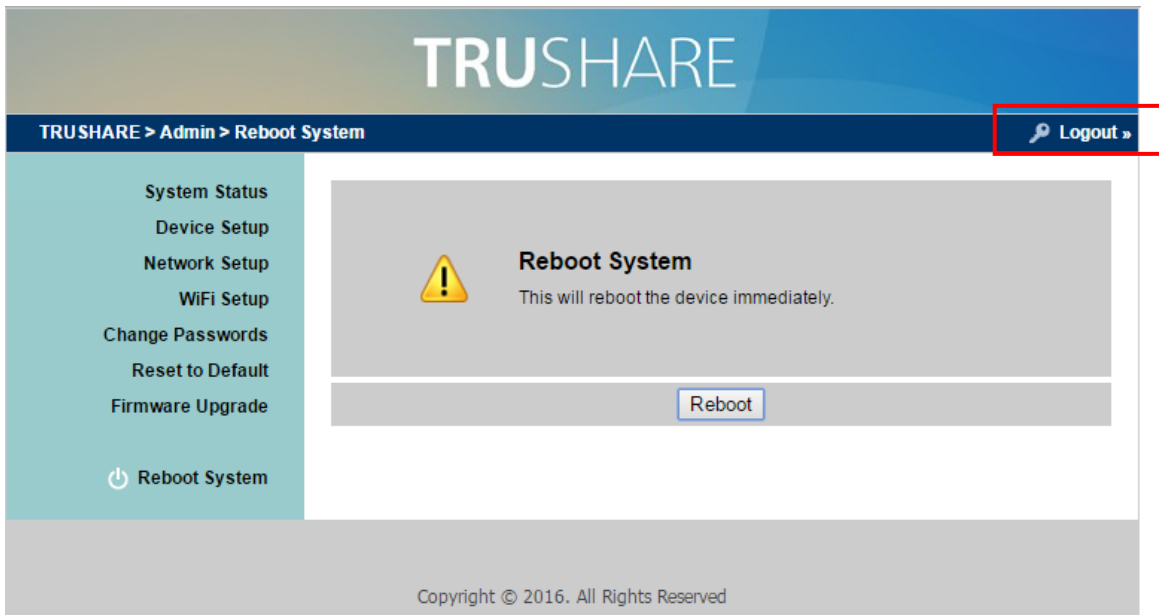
TRUSHARE

TRUSHARE > Admin > Reboot System

Logout »

System Status
Device Setup
Network Setup
WiFi Setup
Change Passwords
Reset to Default
Firmware Upgrade

Reboot System

Reboot System
This will reboot the device immediately.

Reboot

Copyright © 2016. All Rights Reserved